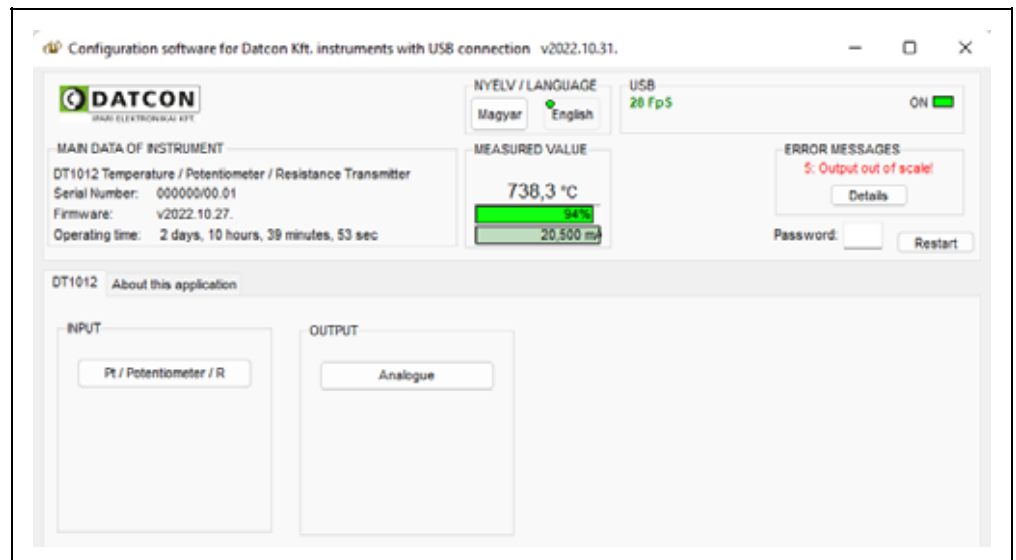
Configuration software for Datcon Kft. instruments with USB connection v2022.10.31.

DATCON
IPARI ELEKTRONIKAI KFT.

NYELV / LANGUAGE
Magyar
English

USB
28 FpS
ON

MAIN DATA OF INSTRUMENT
DT1012 Temperature / Potentiometer / Resistance Transmitter
Serial Number: 000000/00.01
Firmware: v2022.10.27.
Operating time: 2 days, 10 hours, 39 minutes, 53 sec

MEASURED VALUE
738,3 °C
94%
20,500 mA

ERROR MESSAGES
5: Output out of scale!
Details

Password:
Restart

DT1012
About this application

INPUT
Pt / Potentiometer / R

OUTPUT
Analogue